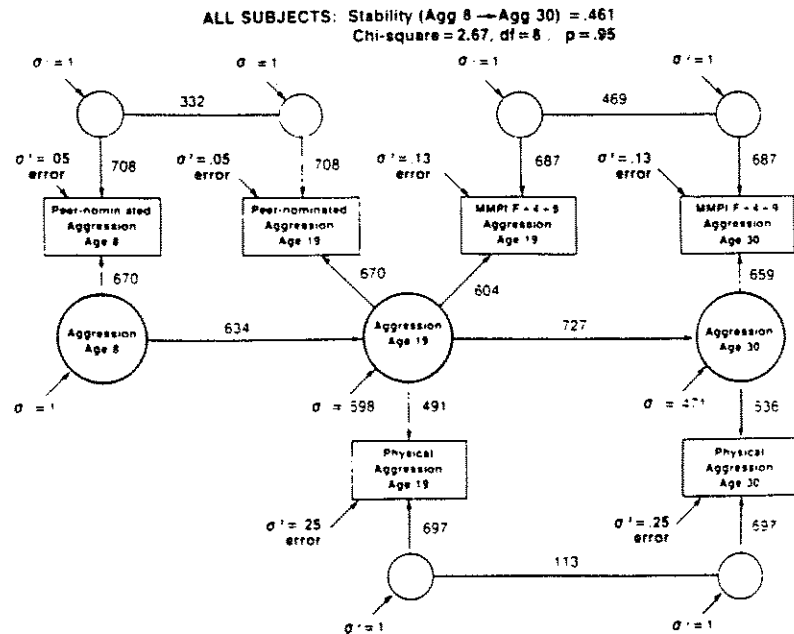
ALL SUBJECTS: Stability (Agg 8 → Agg 30) = .461
Chi-square = 2.67, df = 8, p = .95

$\sigma$ = 1

332

$\sigma$ = 1

$\sigma$ = 1

469

$\sigma$ = 1

$\sigma'$ = .05 error

708

$\sigma'$ = .05 error

708

$\sigma'$ = .13 error

687

$\sigma'$ = .13 error

687

Peer-nominated Aggression Age 8

Peer-nominated Aggression Age 19

MMPI F + 4 + 9 Aggression Age 19

MMPI F + 4 + 9 Aggression Age 30

670

670

604

659

Aggression Age 8

634

Aggression Age 19

727

Aggression Age 30

$\sigma$ = 1

$\sigma$ = 598

491

$\sigma$ = 471

536

Physical Aggression Age 19

Physical Aggression Age 30

$\sigma'$ = .25 error

697

$\sigma'$ = .25 error

697

113

$\sigma'$ = 1

$\sigma'$ = 1